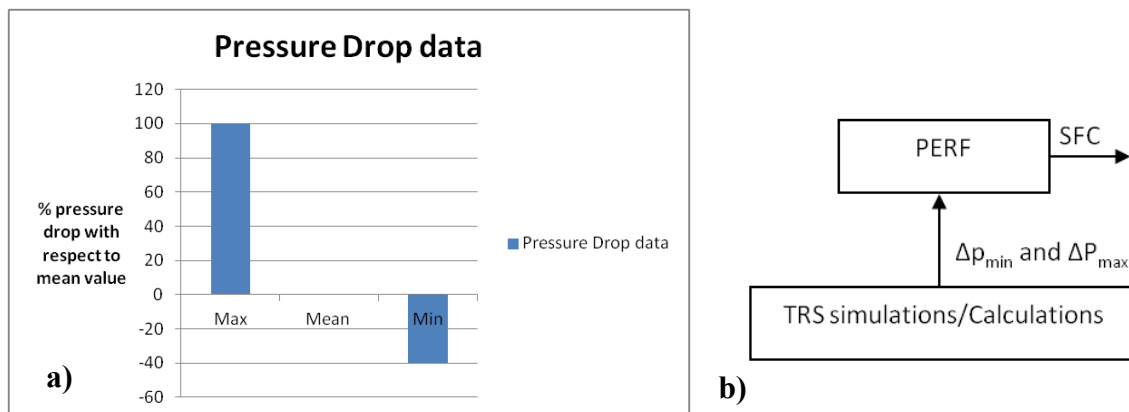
Pressure Drop data

120
100
80
60
40
20
0
-20
-40
-60

% pressure drop with respect to mean value

Max
Mean
Min

Pressure Drop data

a)

PERF

SFC

$\Delta p_{min}$ and $\Delta P_{max}$

TRS simulations/Calculations

b)